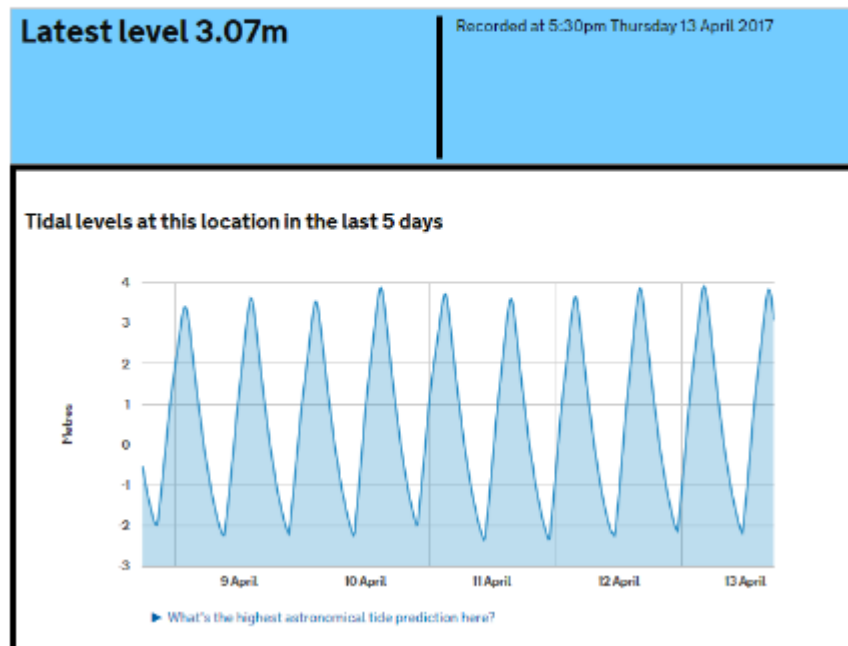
Latest level 3.07m

Recorded at 5:30pm Thursday 13 April 2017

Tidal levels at this location in the last 5 days

4
3
2
1
0
-1
-2
-3

Metres

9 April
10 April
11 April
12 April
13 April

► What's the highest astronomical tide prediction here?